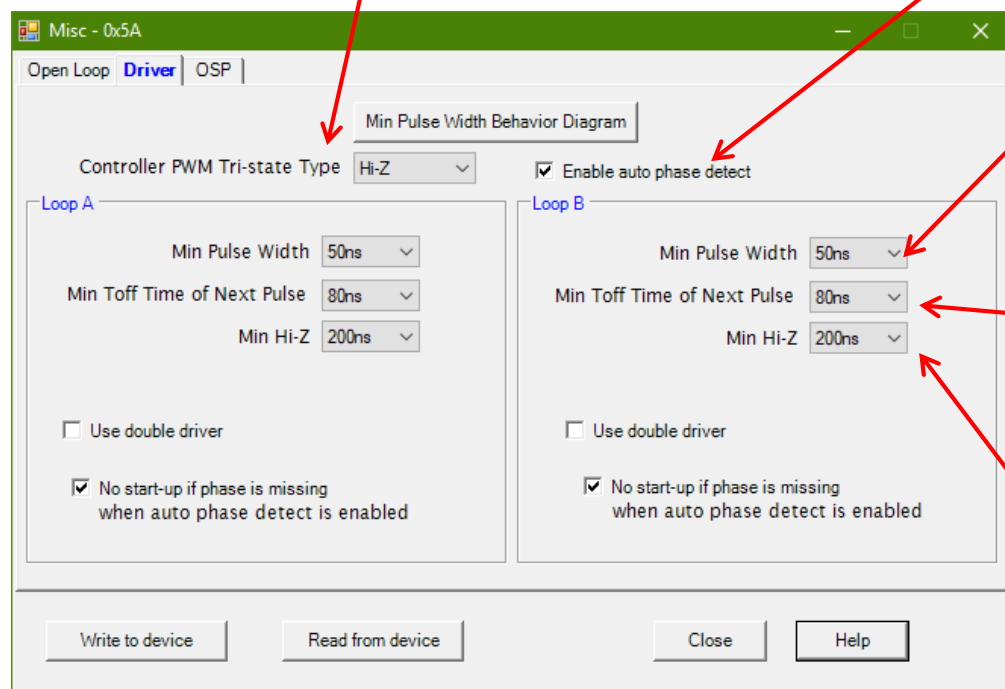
Misc - 0x5A

Open Loop | Driver | OSP

Min Pulse Width Behavior Diagram

Controller PWM Tri-state Type Hi-Z

Enable auto phase detect

Loop A

Min Pulse Width 50ns

Min Toff Time of Next Pulse 80ns

Min Hi-Z 200ns

Use double driver

No start-up if phase is missing when auto phase detect is enabled

Loop B

Min Pulse Width 50ns

Min Toff Time of Next Pulse 80ns

Min Hi-Z 200ns

Use double driver

No start-up if phase is missing when auto phase detect is enabled

Write to device

Read from device

Close

Help